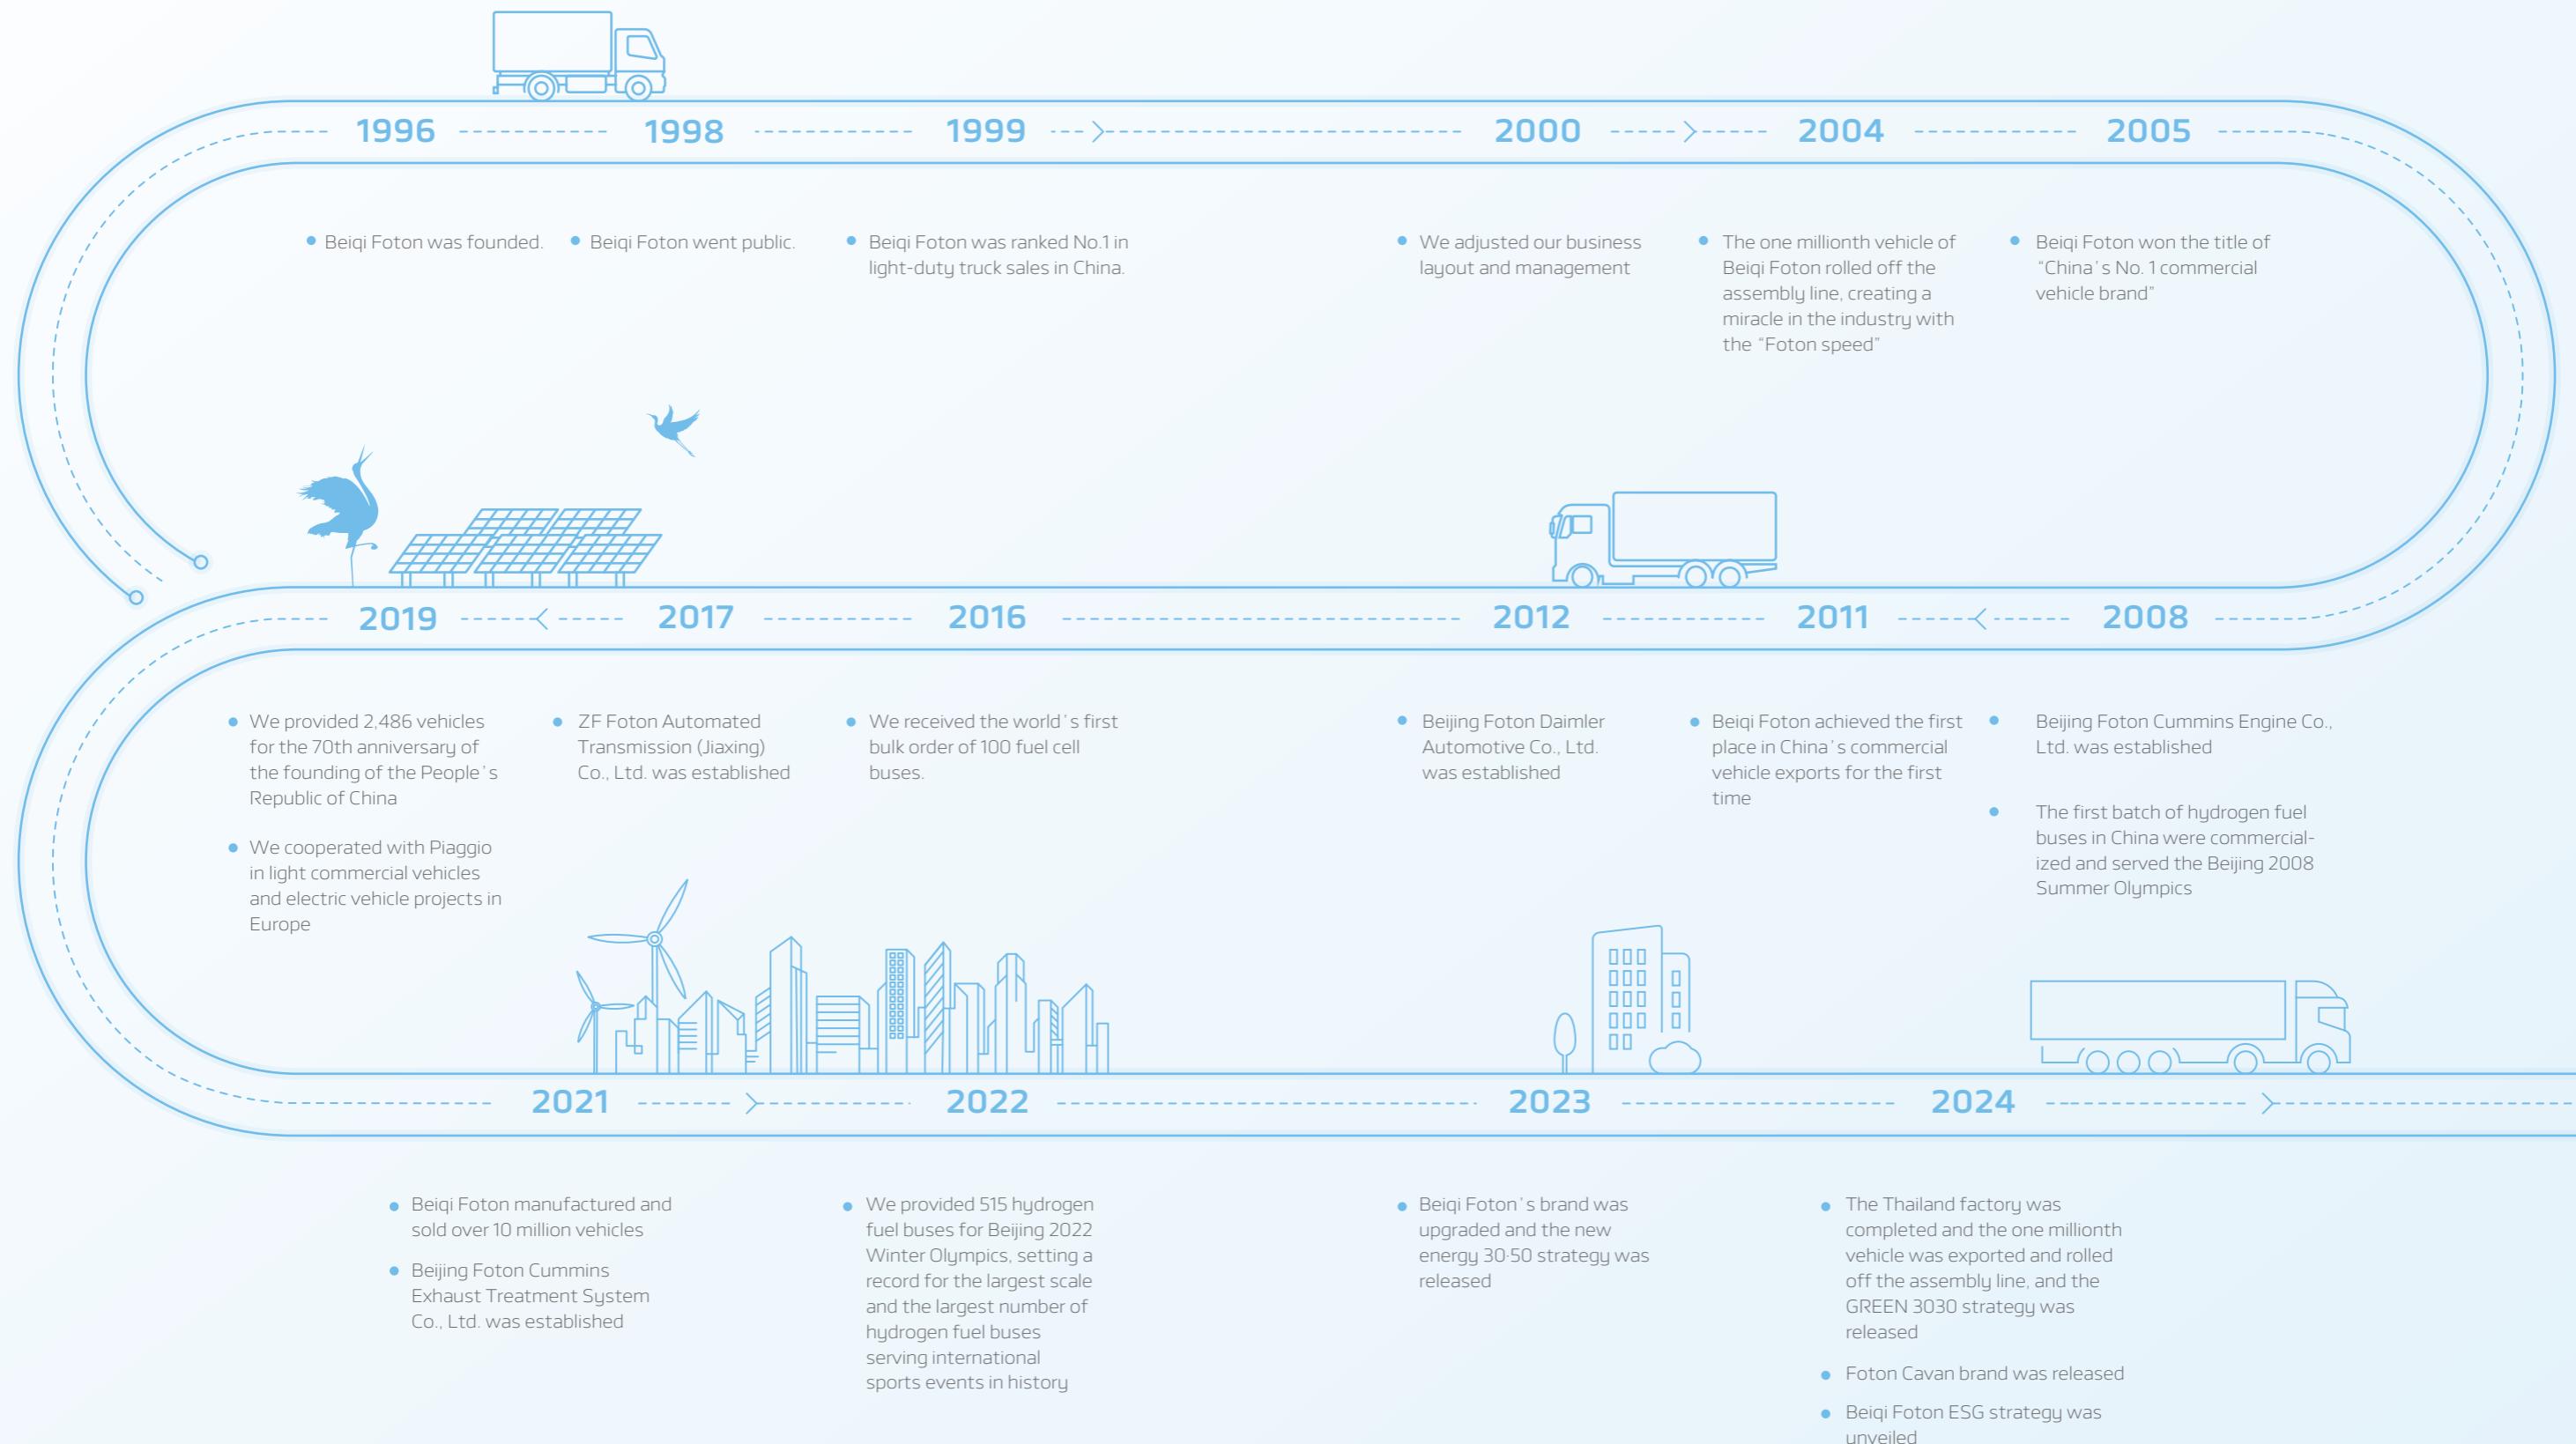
1996

Beiqi Foton was founded.

1998

Beiqi Foton went public.

1999

Beiqi Foton was ranked No.1 in light-duty truck sales in China.

2000

We adjusted our business layout and management

2004

The one millionth vehicle of Beiqi Foton rolled off the assembly line, creating a miracle in the industry with the "Foton speed"

2005

Beiqi Foton won the title of "China's No. 1 commercial vehicle brand"

2008

Beijing Foton Cummins Engine Co., Ltd. was established

The first batch of hydrogen fuel buses in China were commercialized and served the Beijing 2008 Summer Olympics

2011

Beiqi Foton achieved the first place in China's commercial vehicle exports for the first time

2012

Beijing Foton Daimler Automotive Co., Ltd. was established

2016

We received the world's first bulk order of 100 fuel cell buses.

2017

ZF Foton Automated Transmission (Jiaxing) Co., Ltd. was established

2019

We provided 2,486 vehicles for the 70th anniversary of the founding of the People's Republic of China

We cooperated with Piaggio in light commercial vehicles and electric vehicle projects in Europe

2021

Beiqi Foton manufactured and sold over 10 million vehicles

Beijing Foton Cummins Exhaust Treatment System Co., Ltd. was established

2022

We provided 515 hydrogen fuel buses for Beijing 2022 Winter Olympics, setting a record for the largest scale and the largest number of hydrogen fuel buses serving international sports events in history

2023

Beiqi Foton's brand was upgraded and the new energy 30·50 strategy was released

2024

The Thailand factory was completed and the one millionth vehicle was exported and rolled off the assembly line, and the GREEN 3030 strategy was released

Foton Cavan brand was released

Beiqi Foton ESG strategy was unveiled